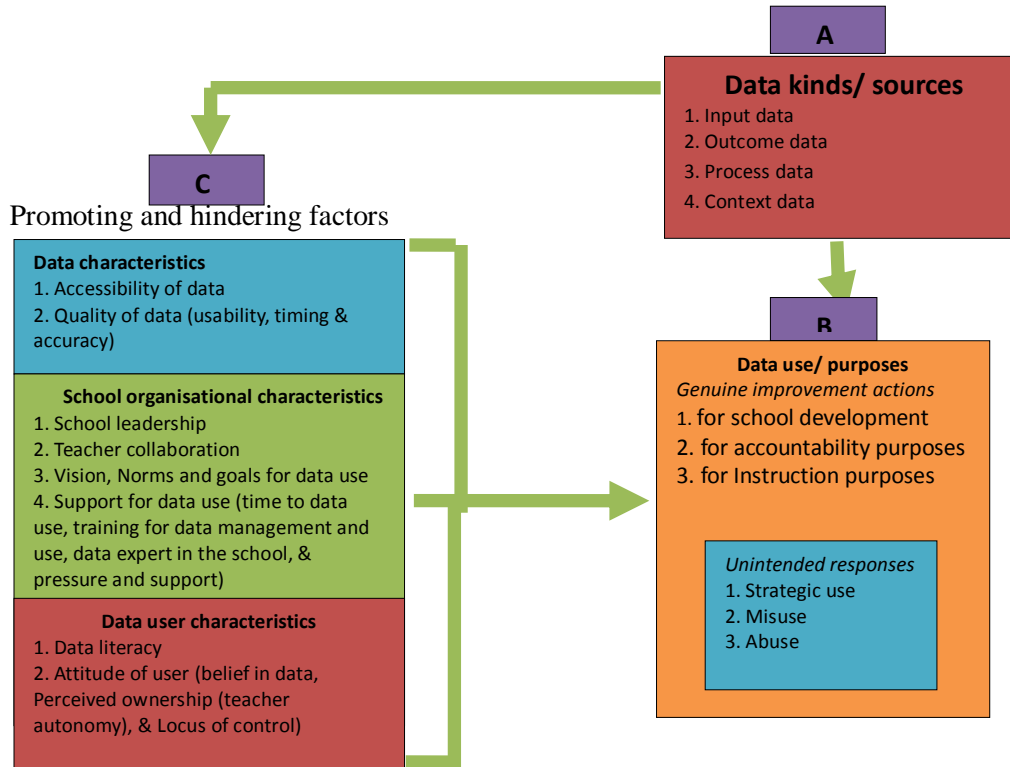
A

Data kinds/ sources
1. Input data
2. Outcome data
3. Process data
4. Context data

C

Promoting and hindering factors

Data characteristics
1. Accessibility of data
2. Quality of data (usability, timing & accuracy)

School organisational characteristics
1. School leadership
2. Teacher collaboration
3. Vision, Norms and goals for data use
4. Support for data use (time to data use, training for data management and use, data expert in the school, & pressure and support)

Data user characteristics
1. Data literacy
2. Attitude of user (belief in data, Perceived ownership (teacher autonomy), & Locus of control)

B

Data use/ purposes
Genuine improvement actions
1. for school development
2. for accountability purposes
3. for Instruction purposes

Unintended responses
1. Strategic use
2. Misuse
3. Abuse